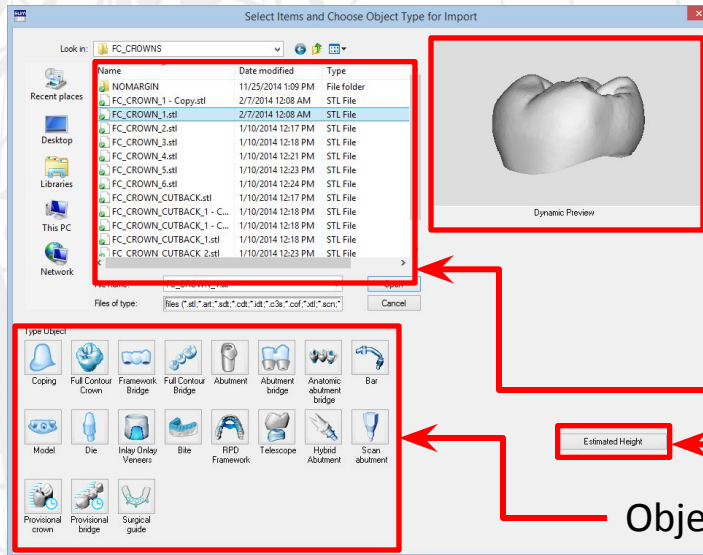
Select Items and Choose Object Type for Import

Look in: FC_CROWNS

Recent places
Desktop
Libraries
This PC
Network

| Name | Date modified | Type |
|---|---|---|
| NOMARGIN | 11/25/2014 1:09 PM | File folder |
| FC_CROWN_1 - Copy.stl | 2/7/2014 12:08 AM | STL File |
| FC_CROWN_1.stl | 2/7/2014 12:08 AM | STL File |
| FC_CROWN_2.stl | 1/10/2014 12:17 PM | STL File |
| FC_CROWN_3.stl | 1/10/2014 12:18 PM | STL File |
| FC_CROWN_4.stl | 1/10/2014 12:21 PM | STL File |
| FC_CROWN_5.stl | 1/10/2014 12:23 PM | STL File |
| FC_CROWN_6.stl | 1/10/2014 12:24 PM | STL File |
| FC_CROWN_CUTBACK.stl | 1/10/2014 12:17 PM | STL File |
| FC_CROWN_CUTBACK_1 - C... | 1/10/2014 12:18 PM | STL File |
| FC_CROWN_CUTBACK_1 - C... | 1/10/2014 12:18 PM | STL File |
| FC_CROWN_CUTBACK_1.stl | 1/10/2014 12:18 PM | STL File |
| FC_CROWN_CUTBACK_2.stl | 1/10/2014 12:23 PM | STL File |

File name: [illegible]
Open
Files of type: files (*.stl;*.art;*.sdt;*.cdt;*.idt;*.c3s;*.cof;*.xtl;*.scn;*
Cancel

Dynamic Preview

Type Object
Coping
Full Contour Crown
Framework Bridge
Full Contour Bridge
Abutment
Abutment bridge
Anatomic abutment bridge
Bar
Model
Die
Inlay Onlay Veneers
Bite
RPD Framework
Telescope
Hybrid Abutment
Scan abutment
Provisional crown
Provisional bridge
Surgical guide

Estimated Height

Obje